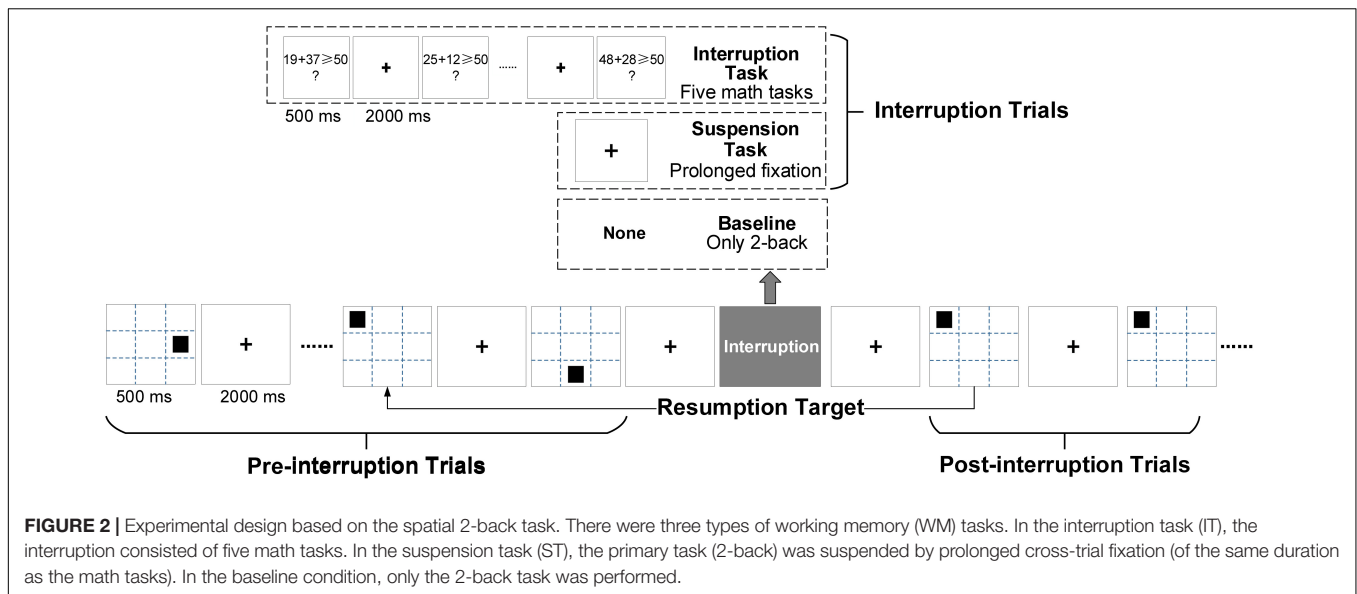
$19+37\geqslant50$ ?

+

$25+12\geqslant50$ ?

......

+

$48+28\geqslant50$ ?

**Interruption Task**
Five math tasks

500 ms 2000 ms

+

**Suspension Task**
Prolonged fixation

**Interruption Trials**

None

**Baseline**
Only 2-back

+ ...... + + Interruption + + ......

500 ms 2000 ms

**Resumption Target**

**Pre-interruption Trials**

**Post-interruption Trials**

**FIGURE 2 |** Experimental design based on the spatial 2-back task. There were three types of working memory (WM) tasks. In the interruption task (IT), the interruption consisted of five math tasks. In the suspension task (ST), the primary task (2-back) was suspended by prolonged cross-trial fixation (of the same duration as the math tasks). In the baseline condition, only the 2-back task was performed.